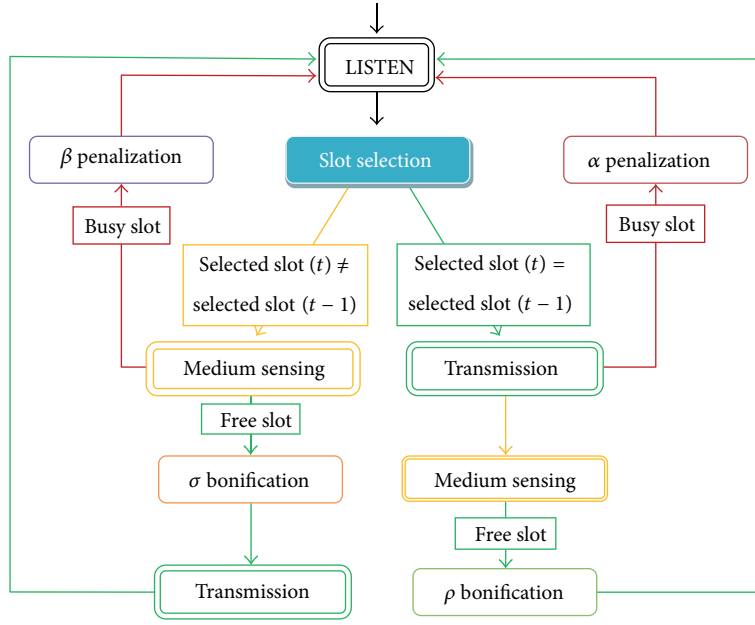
LISTEN

$\beta$ penalization

Slot selection

$\alpha$ penalization

Busy slot

Busy slot

Selected slot $(t) \neq$ selected slot $(t-1)$

Selected slot $(t) =$ selected slot $(t-1)$

Medium sensing

Transmission

Free slot

$\sigma$ bonification

Medium sensing

Free slot

Transmission

$\rho$ bonification